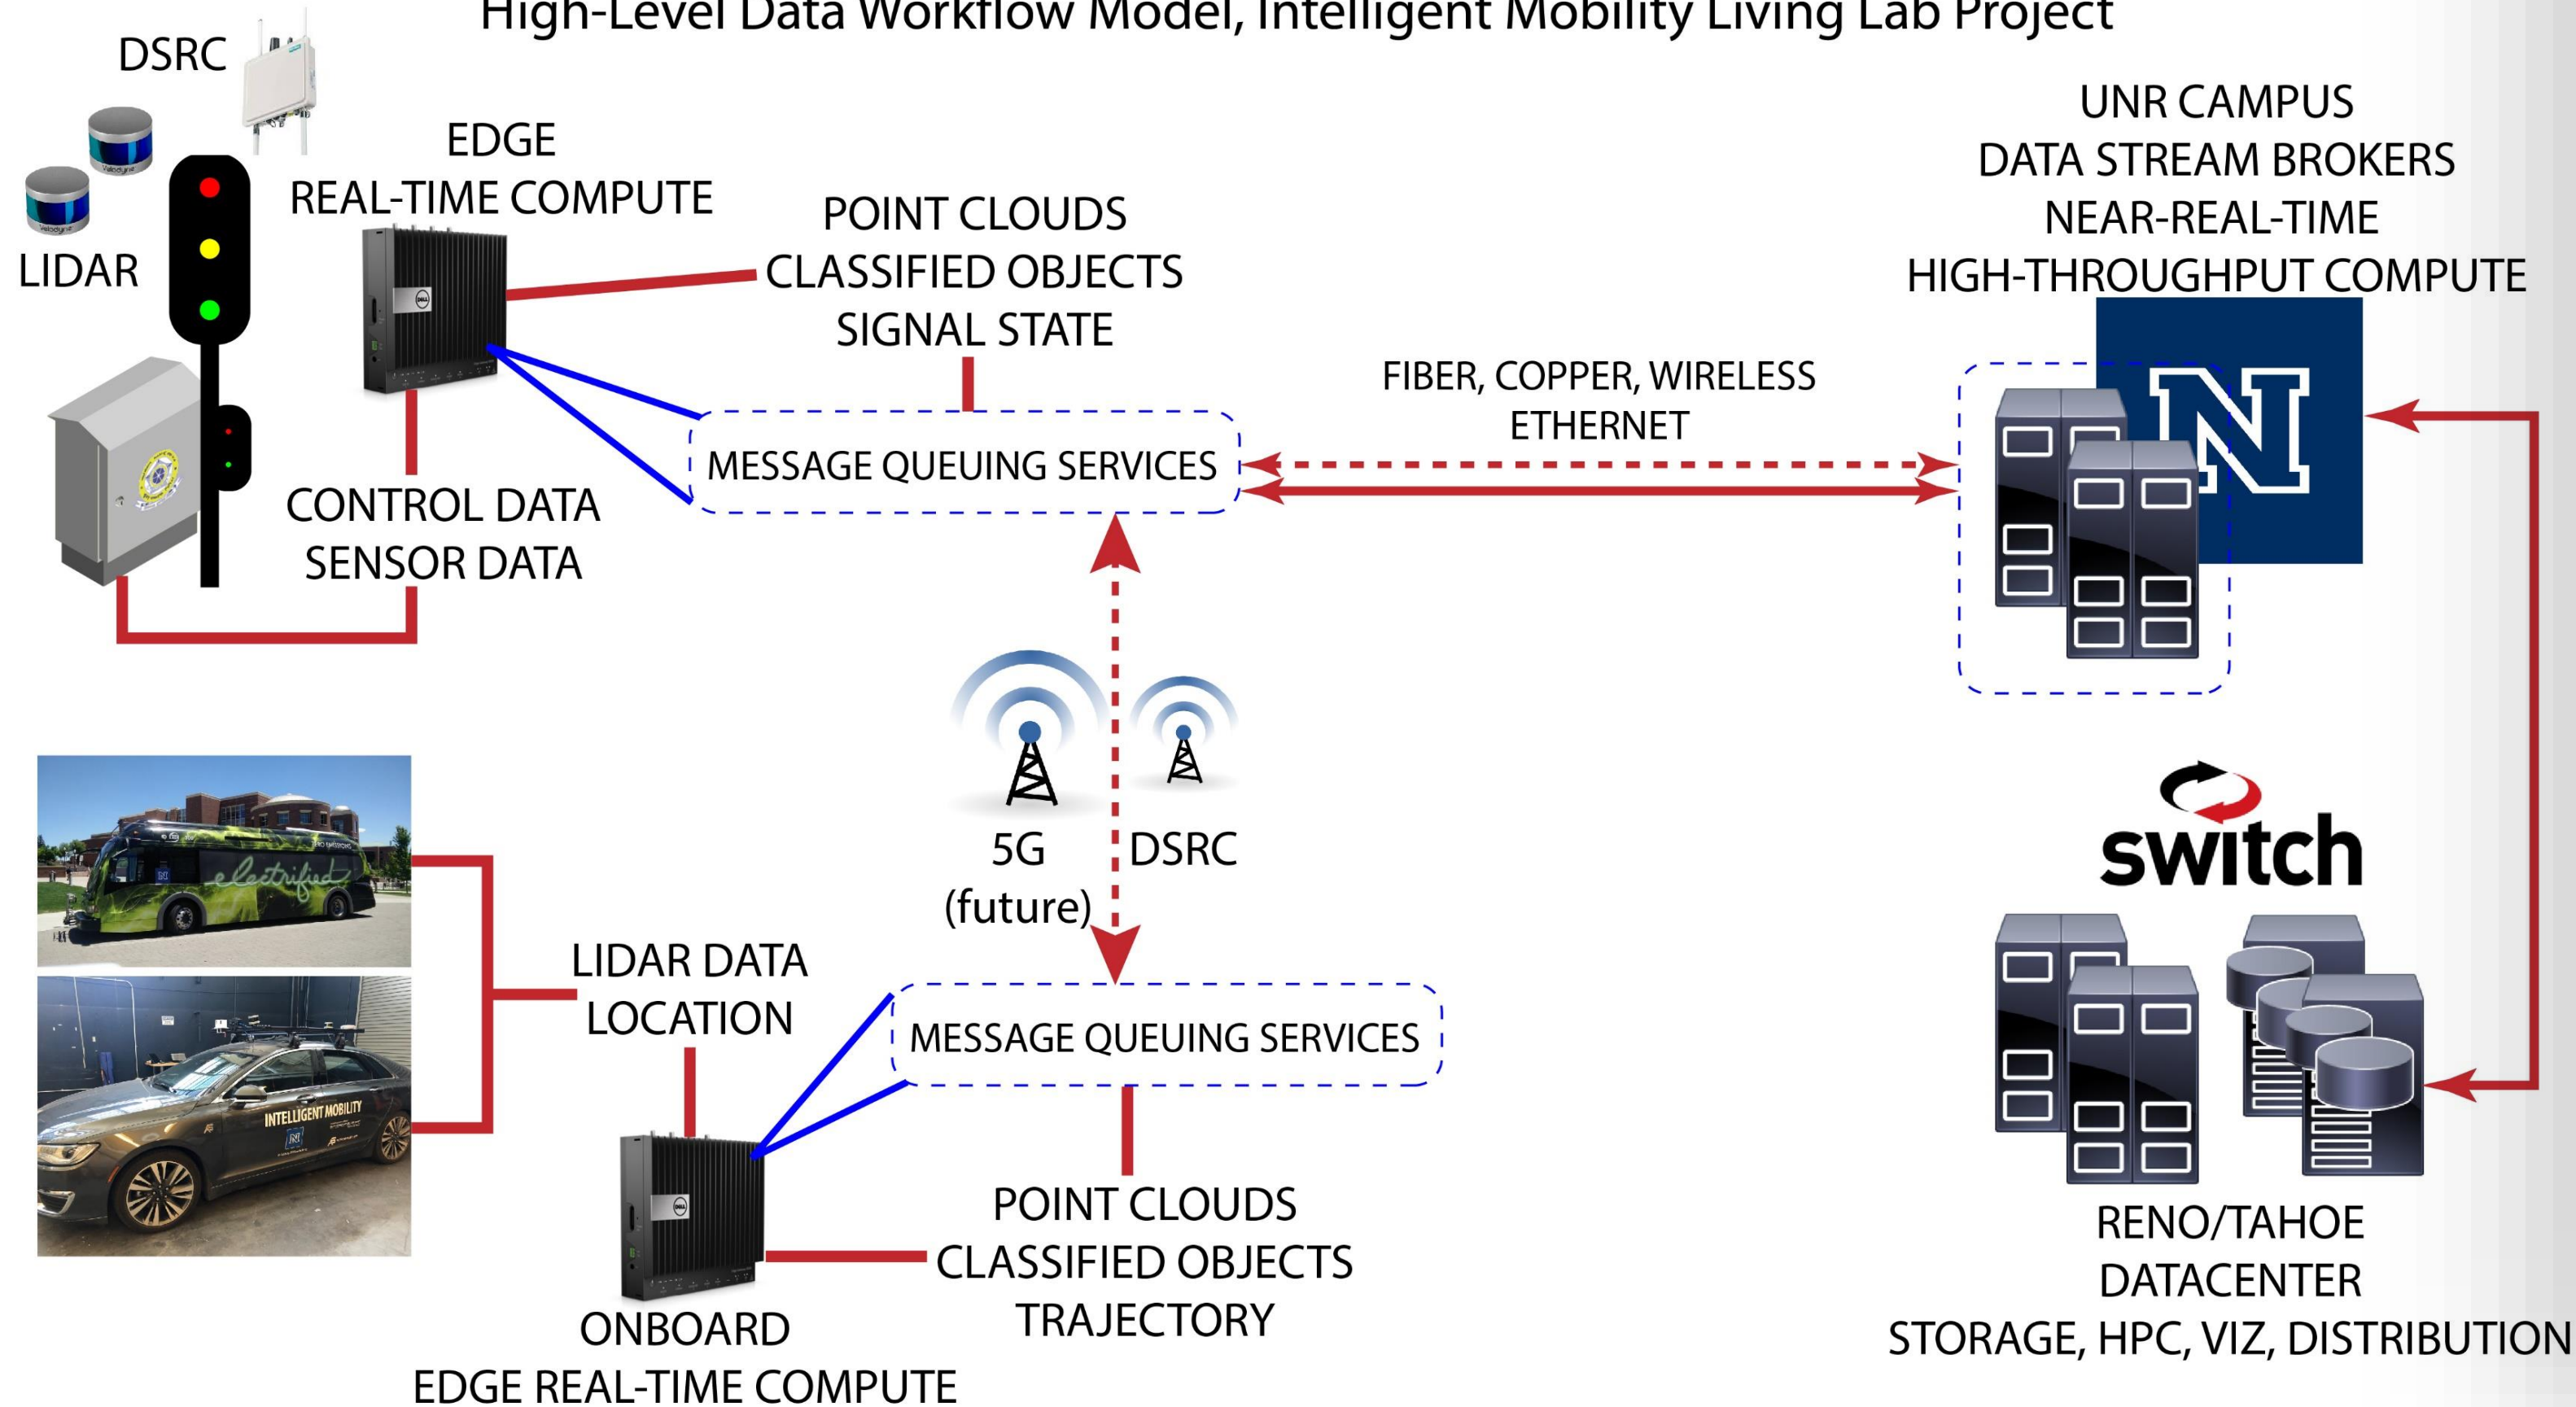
High-Level Data Workflow Model, Intelligent Mobility Living Lab Project

DSRC

LIDAR

EDGE
REAL-TIME COMPUTE

POINT CLOUDS
CLASSIFIED OBJECTS
SIGNAL STATE

UNR CAMPUS
DATA STREAM BROKERS
NEAR-REAL-TIME
HIGH-THROUGHPUT COMPUTE

FIBER, COPPER, WIRELESS
ETHERNET

MESSAGE QUEUING SERVICES

CONTROL DATA
SENSOR DATA

N

5G
(future)

DSRC

switch

LIDAR DATA
LOCATION

MESSAGE QUEUING SERVICES

POINT CLOUDS
CLASSIFIED OBJECTS
TRAJECTORY

ONBOARD
EDGE REAL-TIME COMPUTE

RENO/TAHOE
DATACENTER
STORAGE, HPC, VIZ, DISTRIBUTION